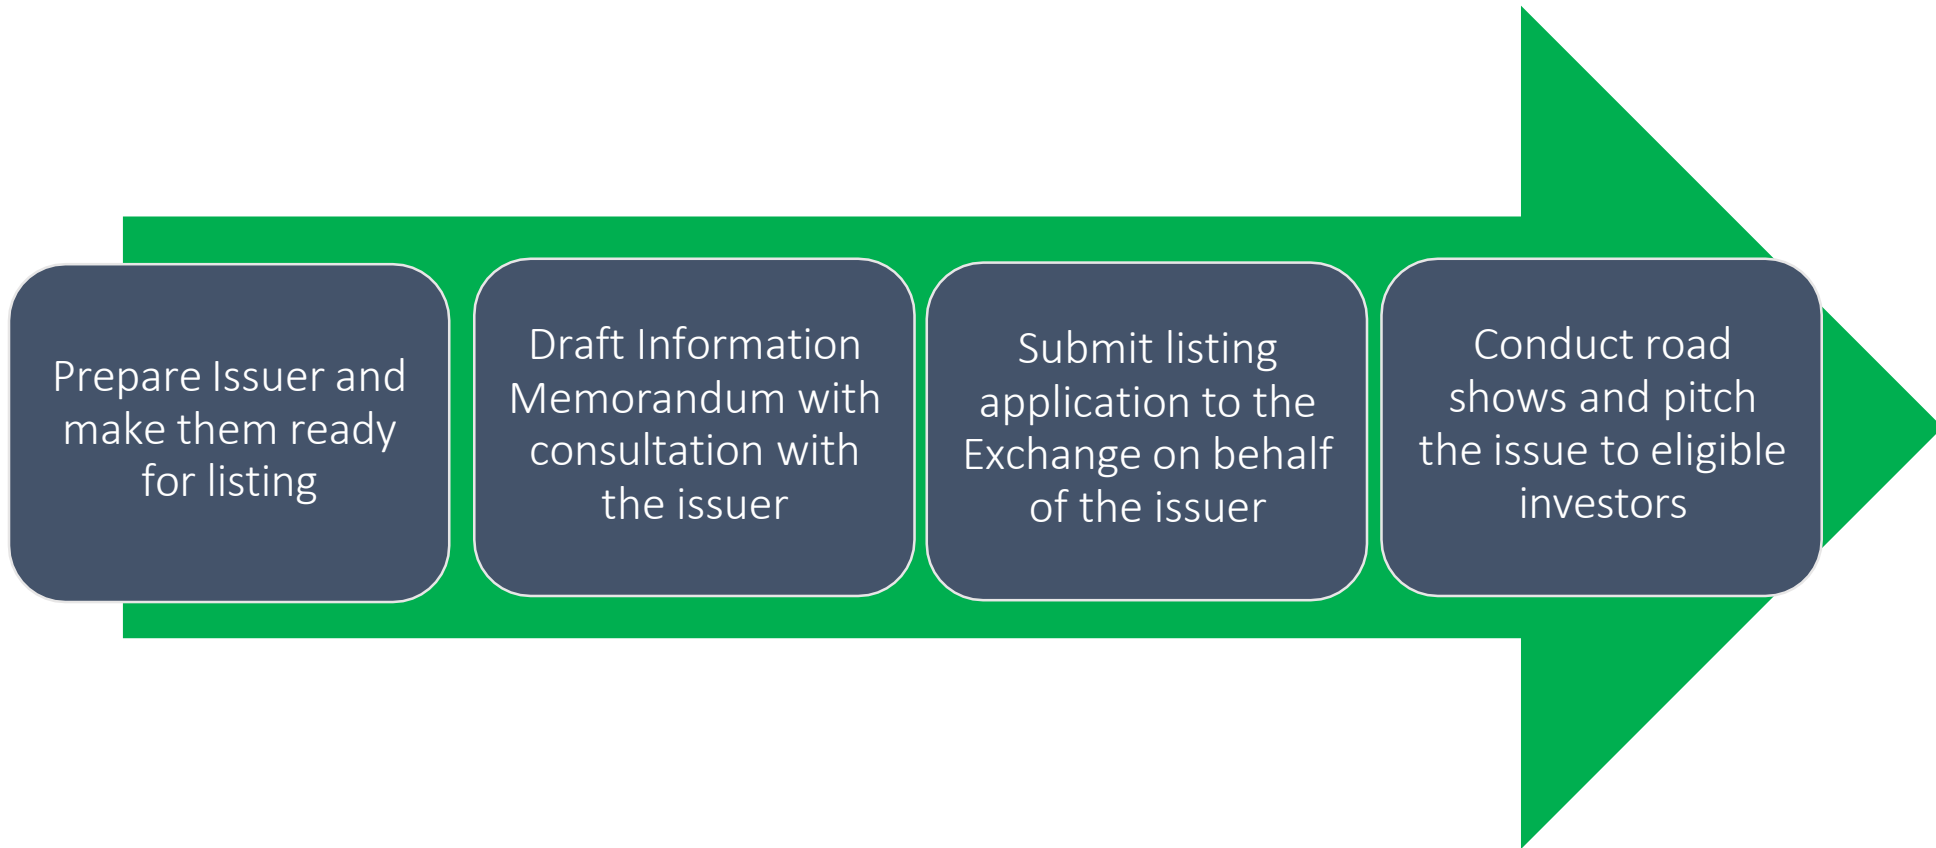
Prepare Issuer and make them ready for listing

Draft Information Memorandum with consultation with the issuer

Submit listing application to the Exchange on behalf of the issuer

Conduct road shows and pitch the issue to eligible investors